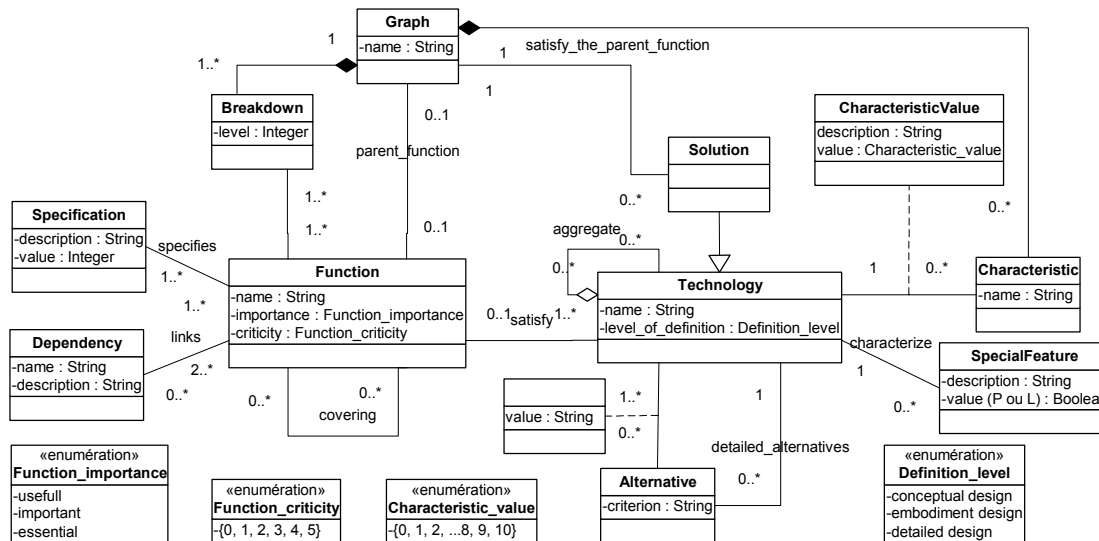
Graph
-name : String

1
1..*
satisfy_the_parent_function
1
1

Breakdown
-level : Integer

0..1
parent_function

CharacteristicValue
description : String
value : Characteristic_value

Solution

1..*
1..*
0..1
0..*
0..*

Specification
-description : String
-value : Integer

specifies
1..*
1..*

aggregate
0..*
0..*

Function
-name : String
-importance : Function_importance
-criticity : Function_criticity

Technology
-name : String
-level_of_definition : Definition_level

1
0..*

Characteristic
-name : String

0..1 satisfy 1..*

Dependency
-name : String
-description : String

links
2..*
0..*

characterize
1

SpecialFeature
-description : String
-value (P ou L) : Boolea

0..*
0..*
covering

1..*
value : String
0..*
1
detailed_alternatives
0..*
0..*

«enumération»
Function_importance
-usefull
-important
-essential

«enumération»
Function_criticity
-{0, 1, 2, 3, 4, 5}

«enumération»
Characteristic_value
-{0, 1, 2, ..8, 9, 10}

Alternative
-criterion : String

«enumération»
Definition_level
-conceptual design
-embodiment design
-detailed design